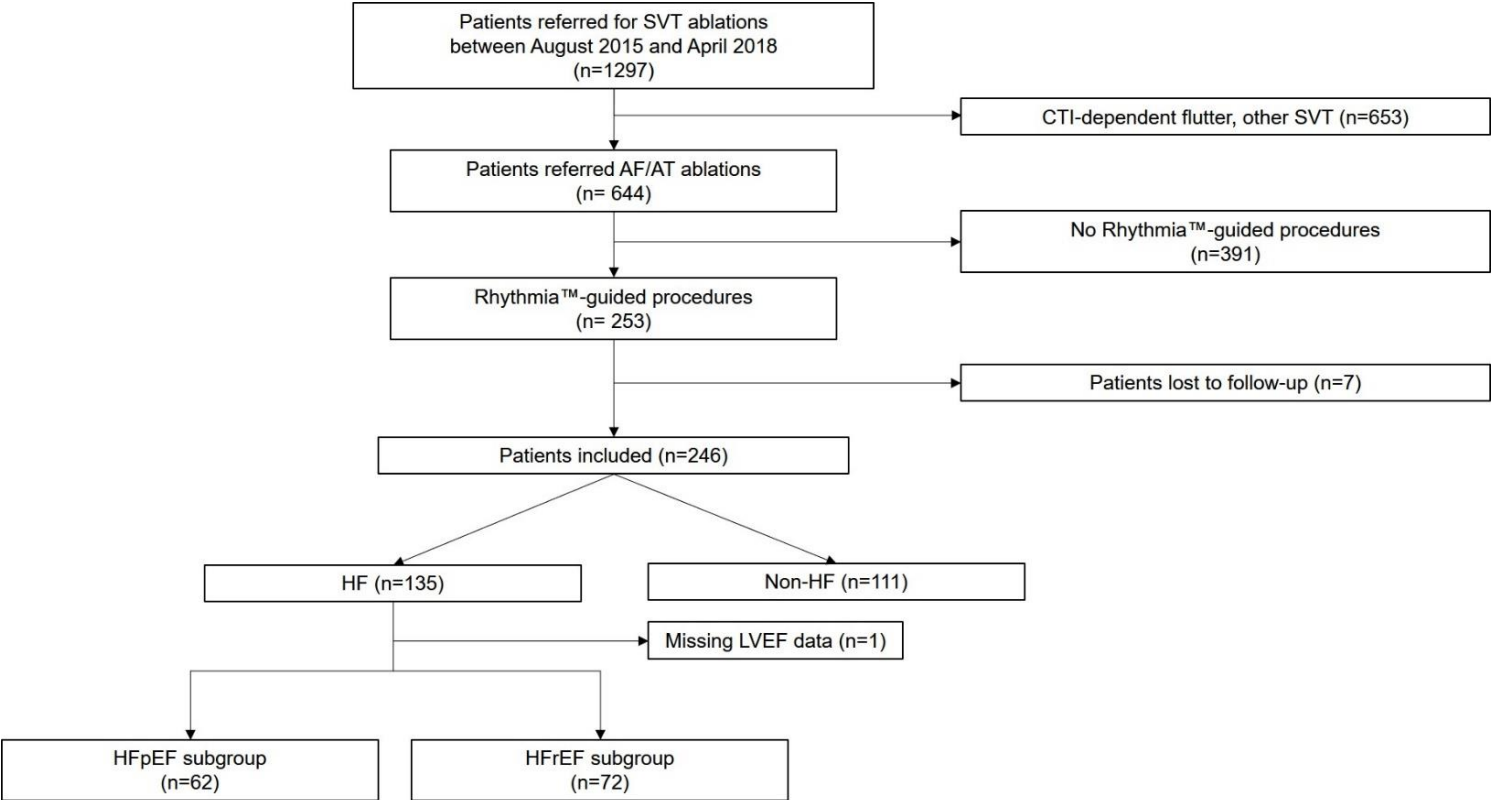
Patients referred for SVT ablations between August 2015 and April 2018 (n=1297)

CTI-dependent flutter, other SVT (n=653)

Patients referred AF/AT ablations (n= 644)

No Rhythmia™-guided procedures (n=391)

Rhythmia™-guided procedures (n= 253)

Patients lost to follow-up (n=7)

Patients included (n=246)

HF (n=135)

Non-HF (n=111)

Missing LVEF data (n=1)

HFpEF subgroup (n=62)

HFrEF subgroup (n=72)